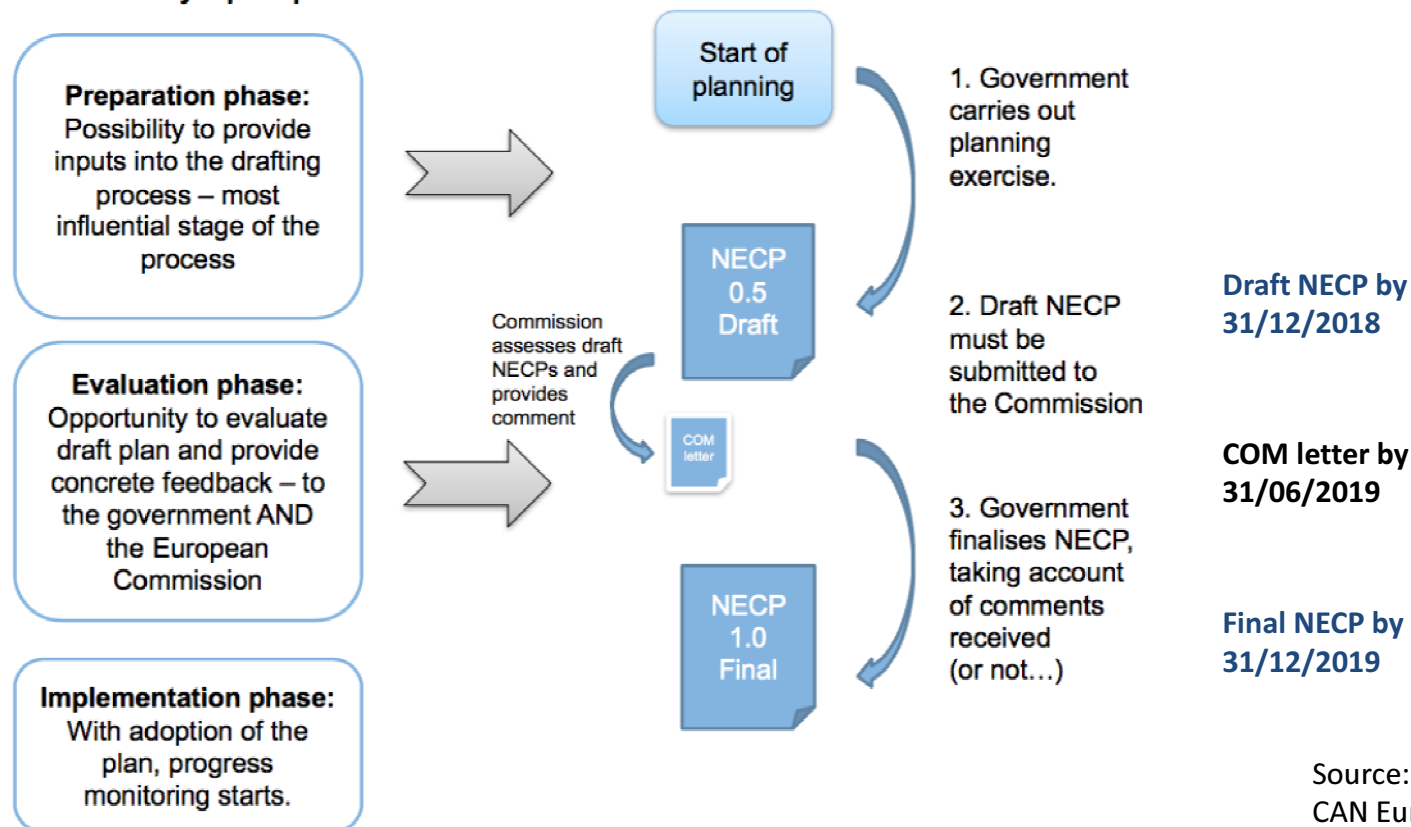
**Preparation phase:** Possibility to provide inputs into the drafting process – most influential stage of the process

**Evaluation phase:** Opportunity to evaluate draft plan and provide concrete feedback – to the government AND the European Commission

**Implementation phase:** With adoption of the plan, progress monitoring starts.

Start of planning

1. Government carries out planning exercise.

NECP 0.5 Draft

Commission assesses draft NECPs and provides comment

COM letter

2. Draft NECP must be submitted to the Commission

Draft NECP by 31/12/2018

COM letter by 31/06/2019

NECP 1.0 Final

3. Government finalises NECP, taking account of comments received (or not…)

Final NECP by 31/12/2019

Source: CAN Eu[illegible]